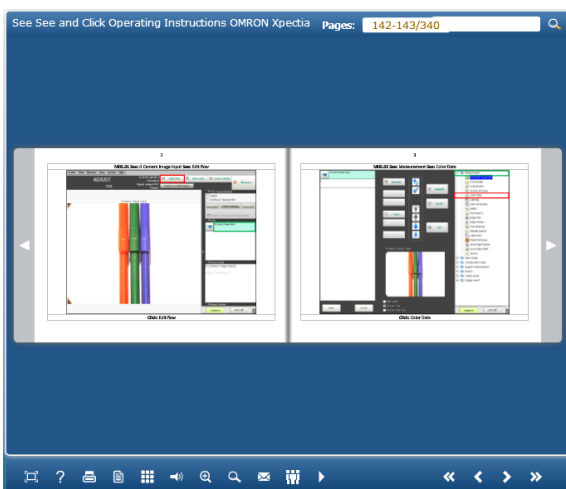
See See and Click Operating Instructions OMRON Xpectia

Pages: 142-143/340

3

MODULES Sees Camera Image Input Sees Edit Flow

ADJUST

Click Edit Flow

3

MODULES Sees Measurement Sees Color Data

Click Color Data